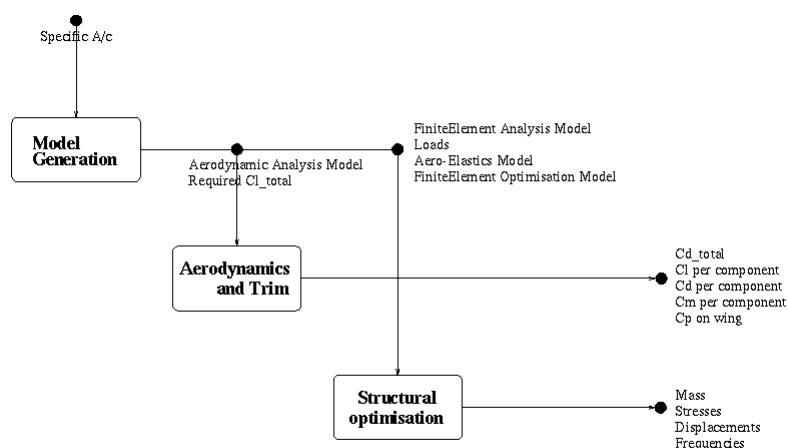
Specific A/c

Model Generation

Aerodynamic Analysis Model
Required Cl_total

FiniteElement Analysis Model
Loads
Aero-Elastics Model
FiniteElement Optimisation Model

Aerodynamics and Trim

Cd_total
Cl per component
Cd per component
Cm per component
Cp on wing

Structural optimisation

Mass
Stresses
Displacements
Frequencies